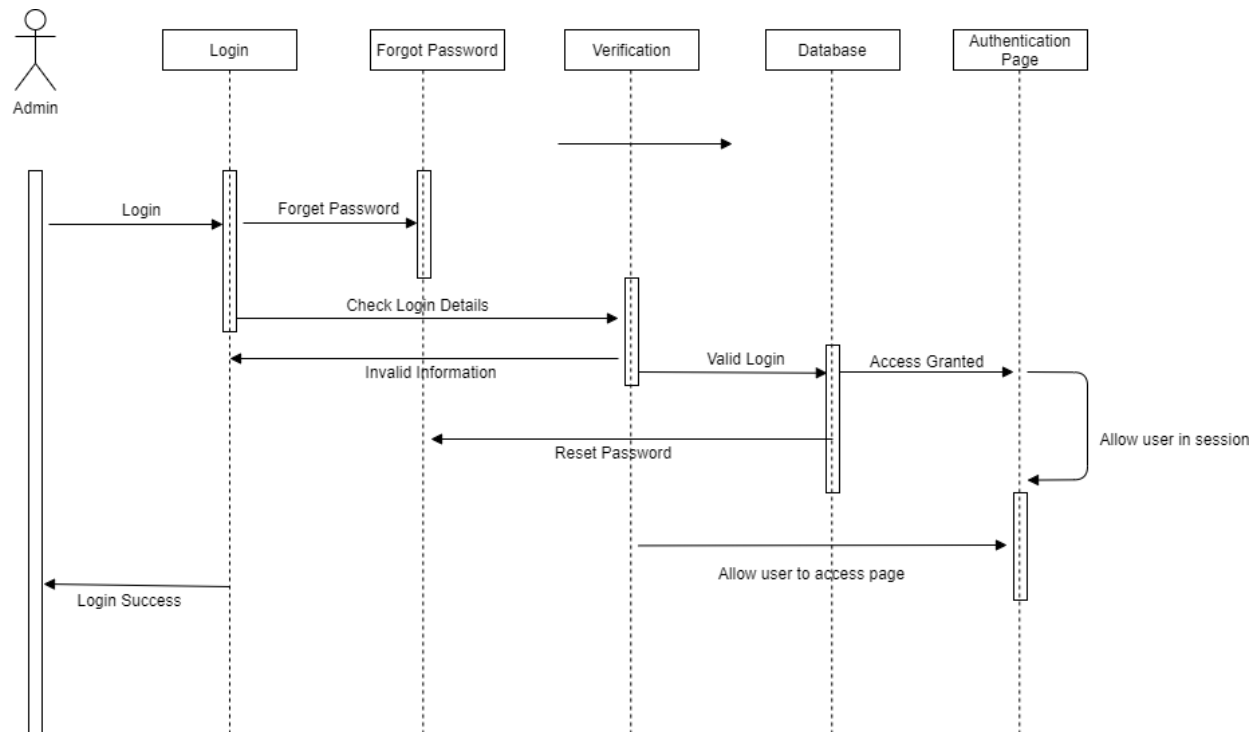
Admin

Login

Forgot Password

Verification

Database

Authentication Page

Login

Forget Password

Check Login Details

Invalid Information

Valid Login

Access Granted

Allow user in session

Reset Password

Allow user to access page

Login Success